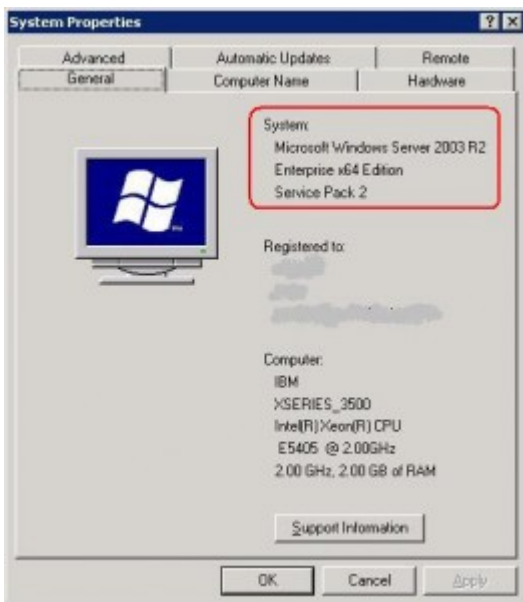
System Properties

?
X

Advanced
Automatic Updates
Remote
General
Computer Name
Hardware

System:
Microsoft Windows Server 2003 R2
Enterprise x64 Edition
Service Pack 2

Registered to:
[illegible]
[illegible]
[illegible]

Computer:
IBM
XSERIES_3500
Intel(R) Xeon(R) CPU
E5405 @ 2.00GHz
2.00 GHz, 2.00 GB of RAM

Support Information

OK
Cancel
Apply